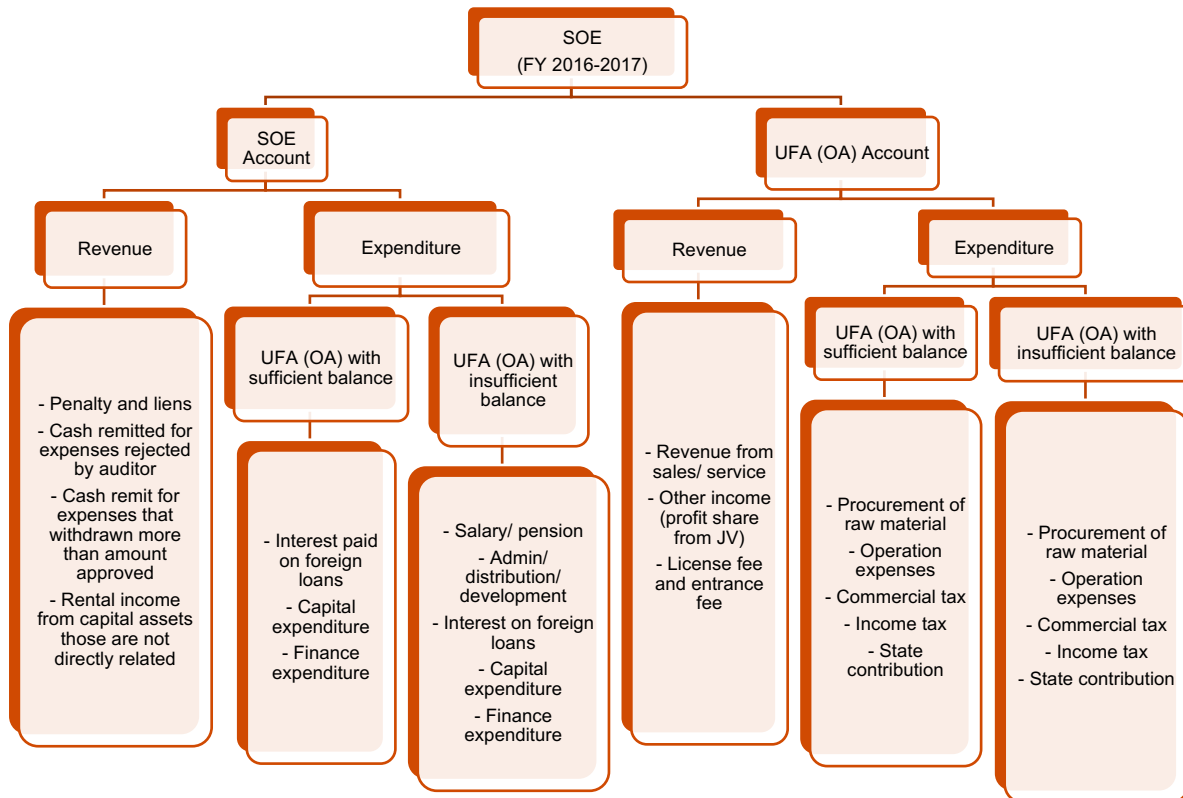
SOE
(FY 2016-2017)

SOE Account

UFA (OA) Account

Revenue

Expenditure

Revenue

Expenditure

- Penalty and liens
- Cash remitted for expenses rejected by auditor
- Cash remit for expenses that withdrawn more than amount approved
- Rental income from capital assets those are not directly related

UFA (OA) with sufficient balance

UFA (OA) with insufficient balance

- Interest paid on foreign loans
- Capital expenditure
- Finance expenditure

- Salary/ pension
- Admin/ distribution/ development
- Interest on foreign loans
- Capital expenditure
- Finance expenditure

- Revenue from sales/ service
- Other income (profit share from JV)
- License fee and entrance fee

UFA (OA) with sufficient balance

UFA (OA) with insufficient balance

- Procurement of raw material
- Operation expenses
- Commercial tax
- Income tax
- State contribution

- Procurement of raw material
- Operation expenses
- Commercial tax
- Income tax
- State contribution